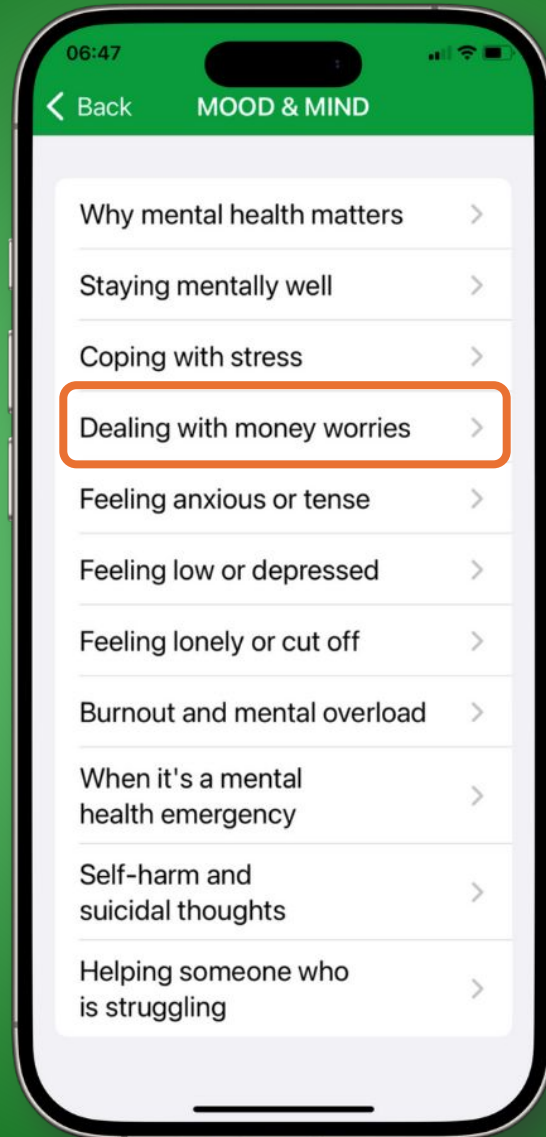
06:47

< Back MOOD & MIND

Why mental health matters >

Staying mentally well >

Coping with stress >

Dealing with money worries >

Feeling anxious or tense >

Feeling low or depressed >

Feeling lonely or cut off >

Burnout and mental overload >

When it's a mental health emergency >

Self-harm and suicidal thoughts >

Helping someone who is struggling >